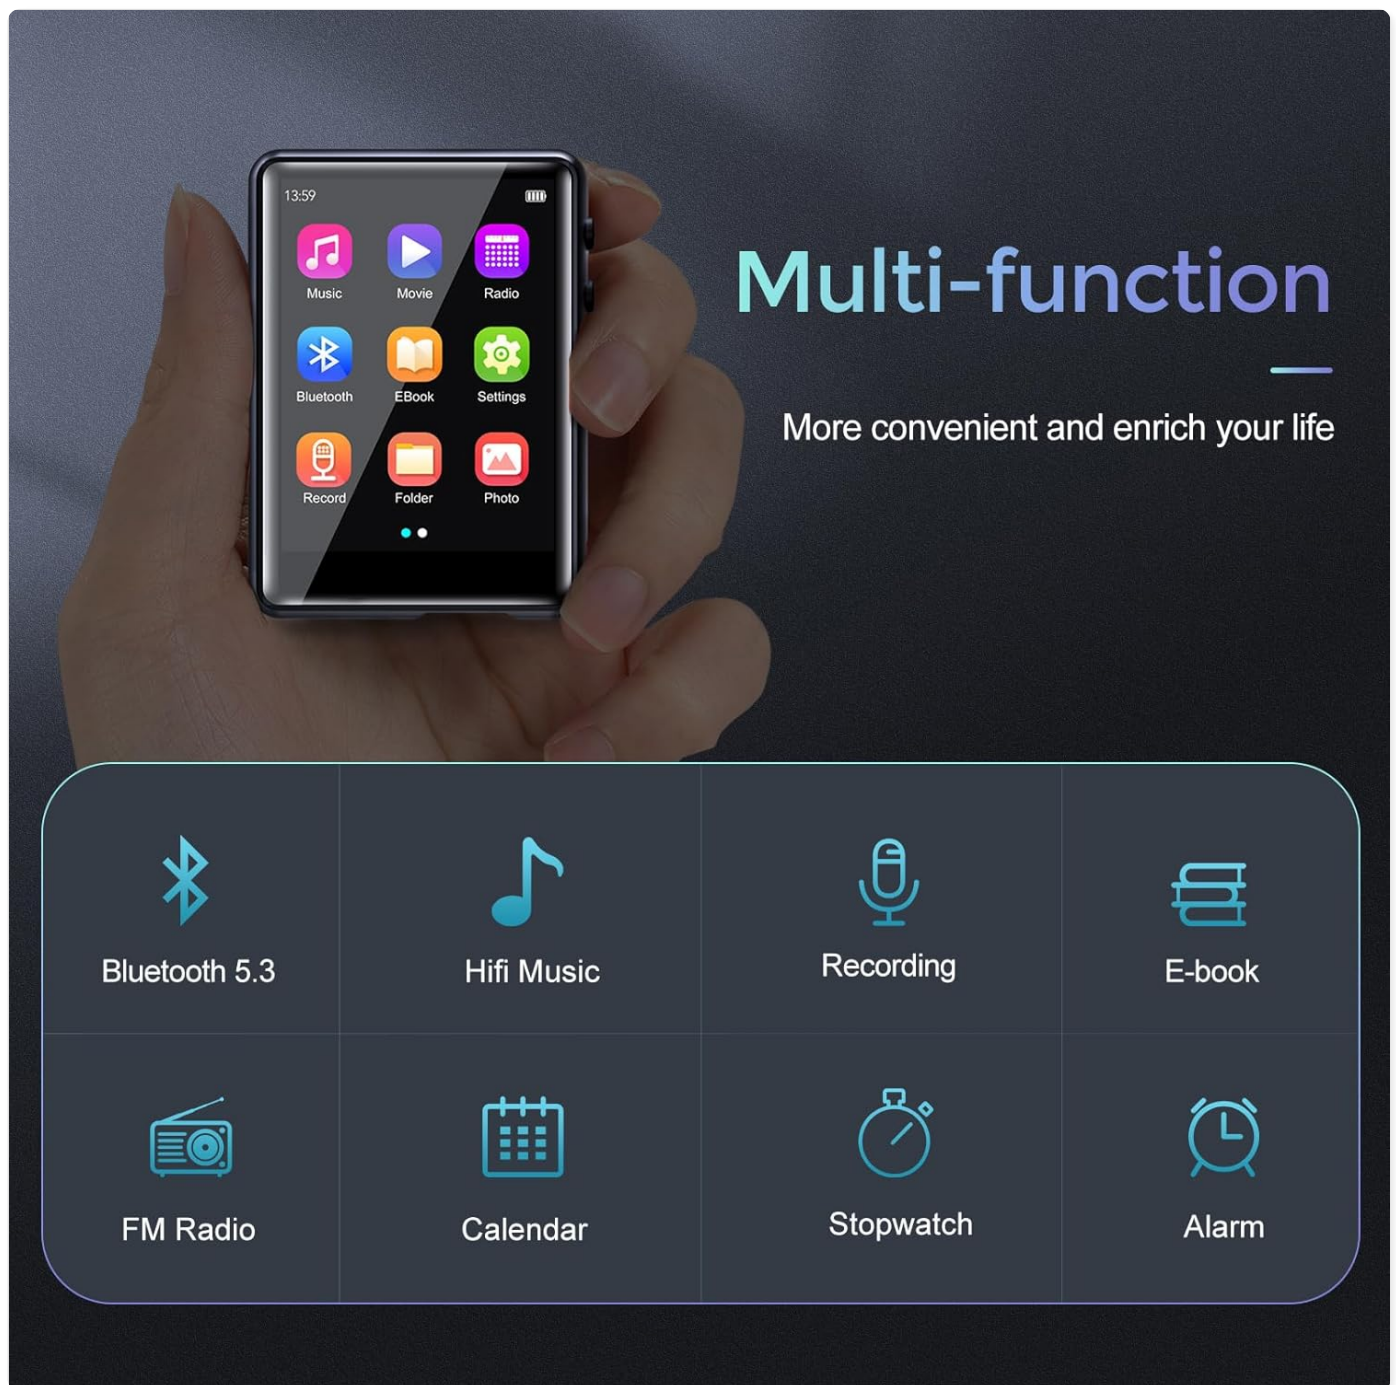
13:59

Music
Movie
Radio
Bluetooth
EBook
Settings
Record
Folder
Photo

Multi-function

More convenient and enrich your life

| Bluetooth 5.3 | Hifi Music | Recording | E-book |
|---|---|---|---|
| FM Radio | Calendar | Stopwatch | Alarm |